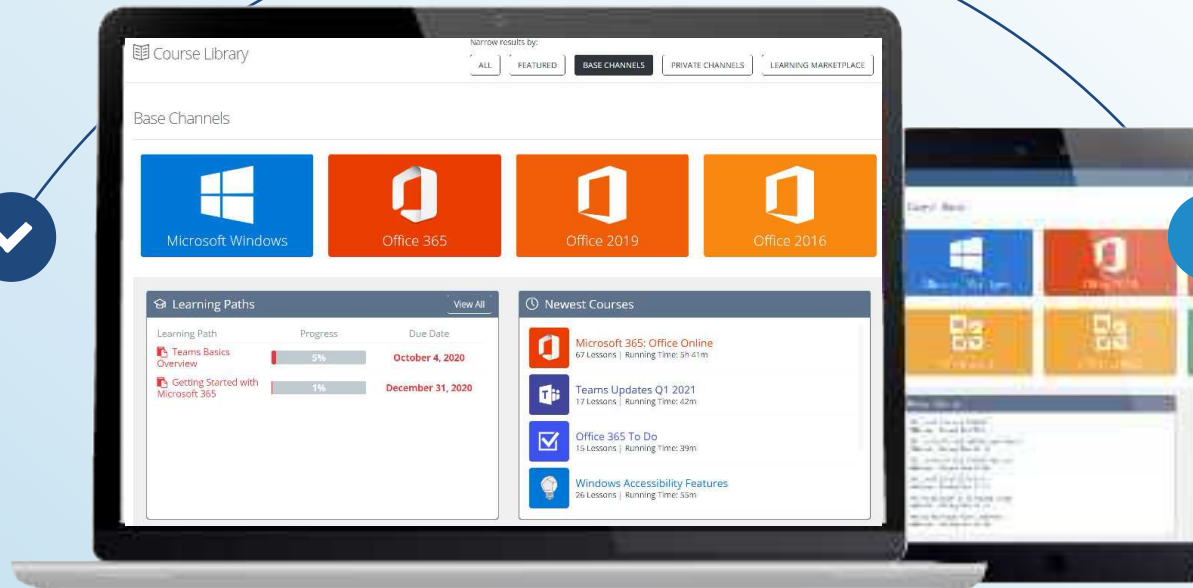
Course Library

Narrow results by:

ALL FEATURED BASE CHANNELS PRIVATE CHANNELS LEARNING MARKETPLACE

Base Channels

Microsoft Windows

Office 365

Office 2019

Office 2016

Learning Paths

View All

| Learning Path | Progress | Due Date |
|---|---|---|
| Teams Basics Overview | 5% | October 4, 2020 |
| Getting Started with Microsoft 365 | 1% | December 31, 2020 |

Newest Courses

Microsoft 365: Office Online
67 Lessons | Running Time: 5h 41m

Teams Updates Q1 2021
17 Lessons | Running Time: 42m

Office 365 To Do
15 Lessons | Running Time: 39m

Windows Accessibility Features
26 Lessons | Running Time: 55m

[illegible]